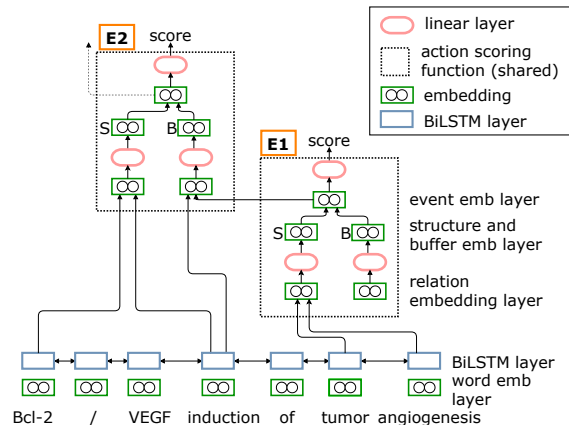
linear layer
action scoring function (shared)
embedding
BiLSTM layer

E2
score
S
B

E1
score
S
B

event emb layer
structure and buffer emb layer
relation embedding layer

BiLSTM layer
word emb layer

Bcl-2 / VEGF induction of tumor angiogenesis